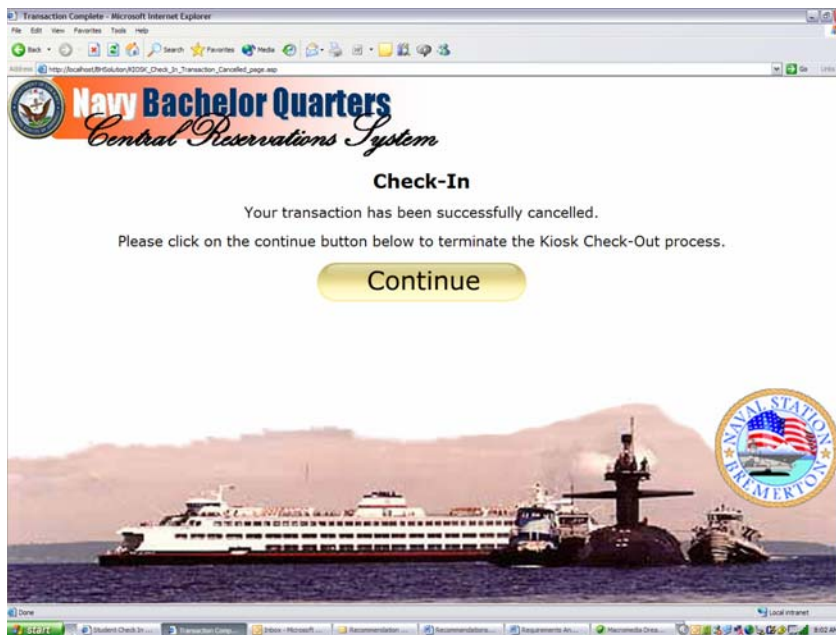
Transaction Complete - Microsoft Internet Explorer

File Edit View Favorites Tools Help

Back Search Favorites Media

Address http://localhost/BHSolution/KIOSK_Check_In_Transaction_Cancelled_page.asp

Go Links

Navy Bachelor Quarters
Central Reservations System

Check-In

Your transaction has been successfully cancelled.

Please click on the continue button below to terminate the Kiosk Check-Out process.

Continue

NAVAL STATION BREMERTON

Done

Local intranet

start Student Check In ... Transaction Comp... Inbox - Microsoft ... Recommendation ... Recommendations ... Requirements An... Macromedia Drea... 9:02 A